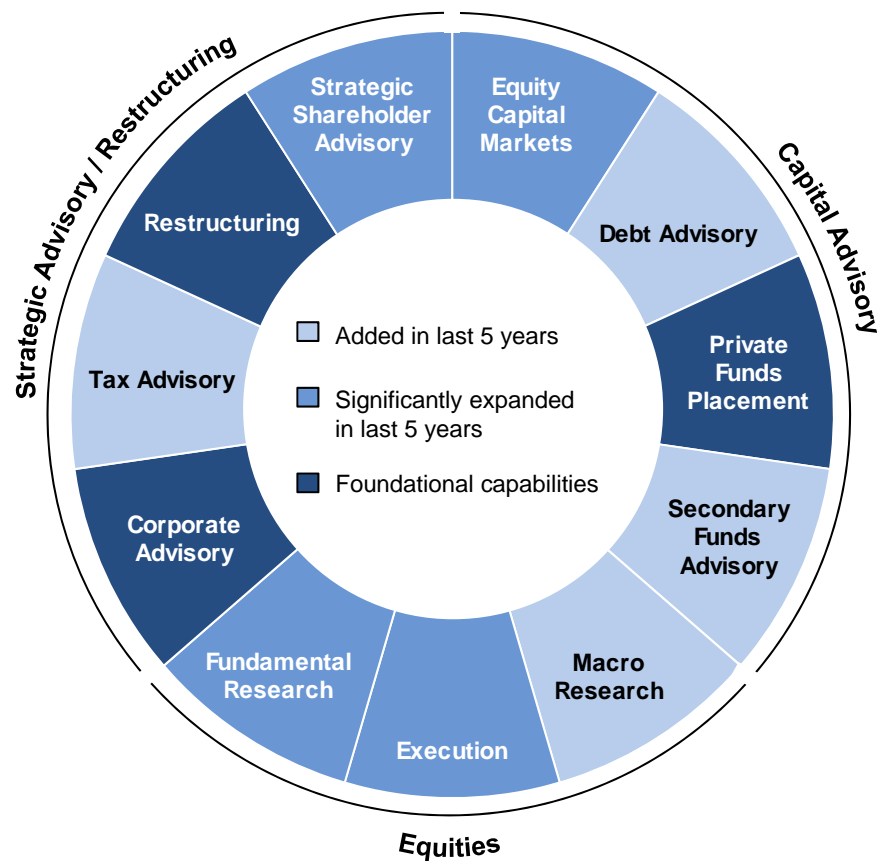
Strategic Advisory / Restructuring

Capital Advisory

Equities

Strategic Shareholder Advisory

Equity Capital Markets

Debt Advisory

Private Funds Placement

Secondary Funds Advisory

Macro Research

Execution

Fundamental Research

Corporate Advisory

Tax Advisory

Restructuring

Added in last 5 years

Significantly expanded in last 5 years

Foundational capabilities